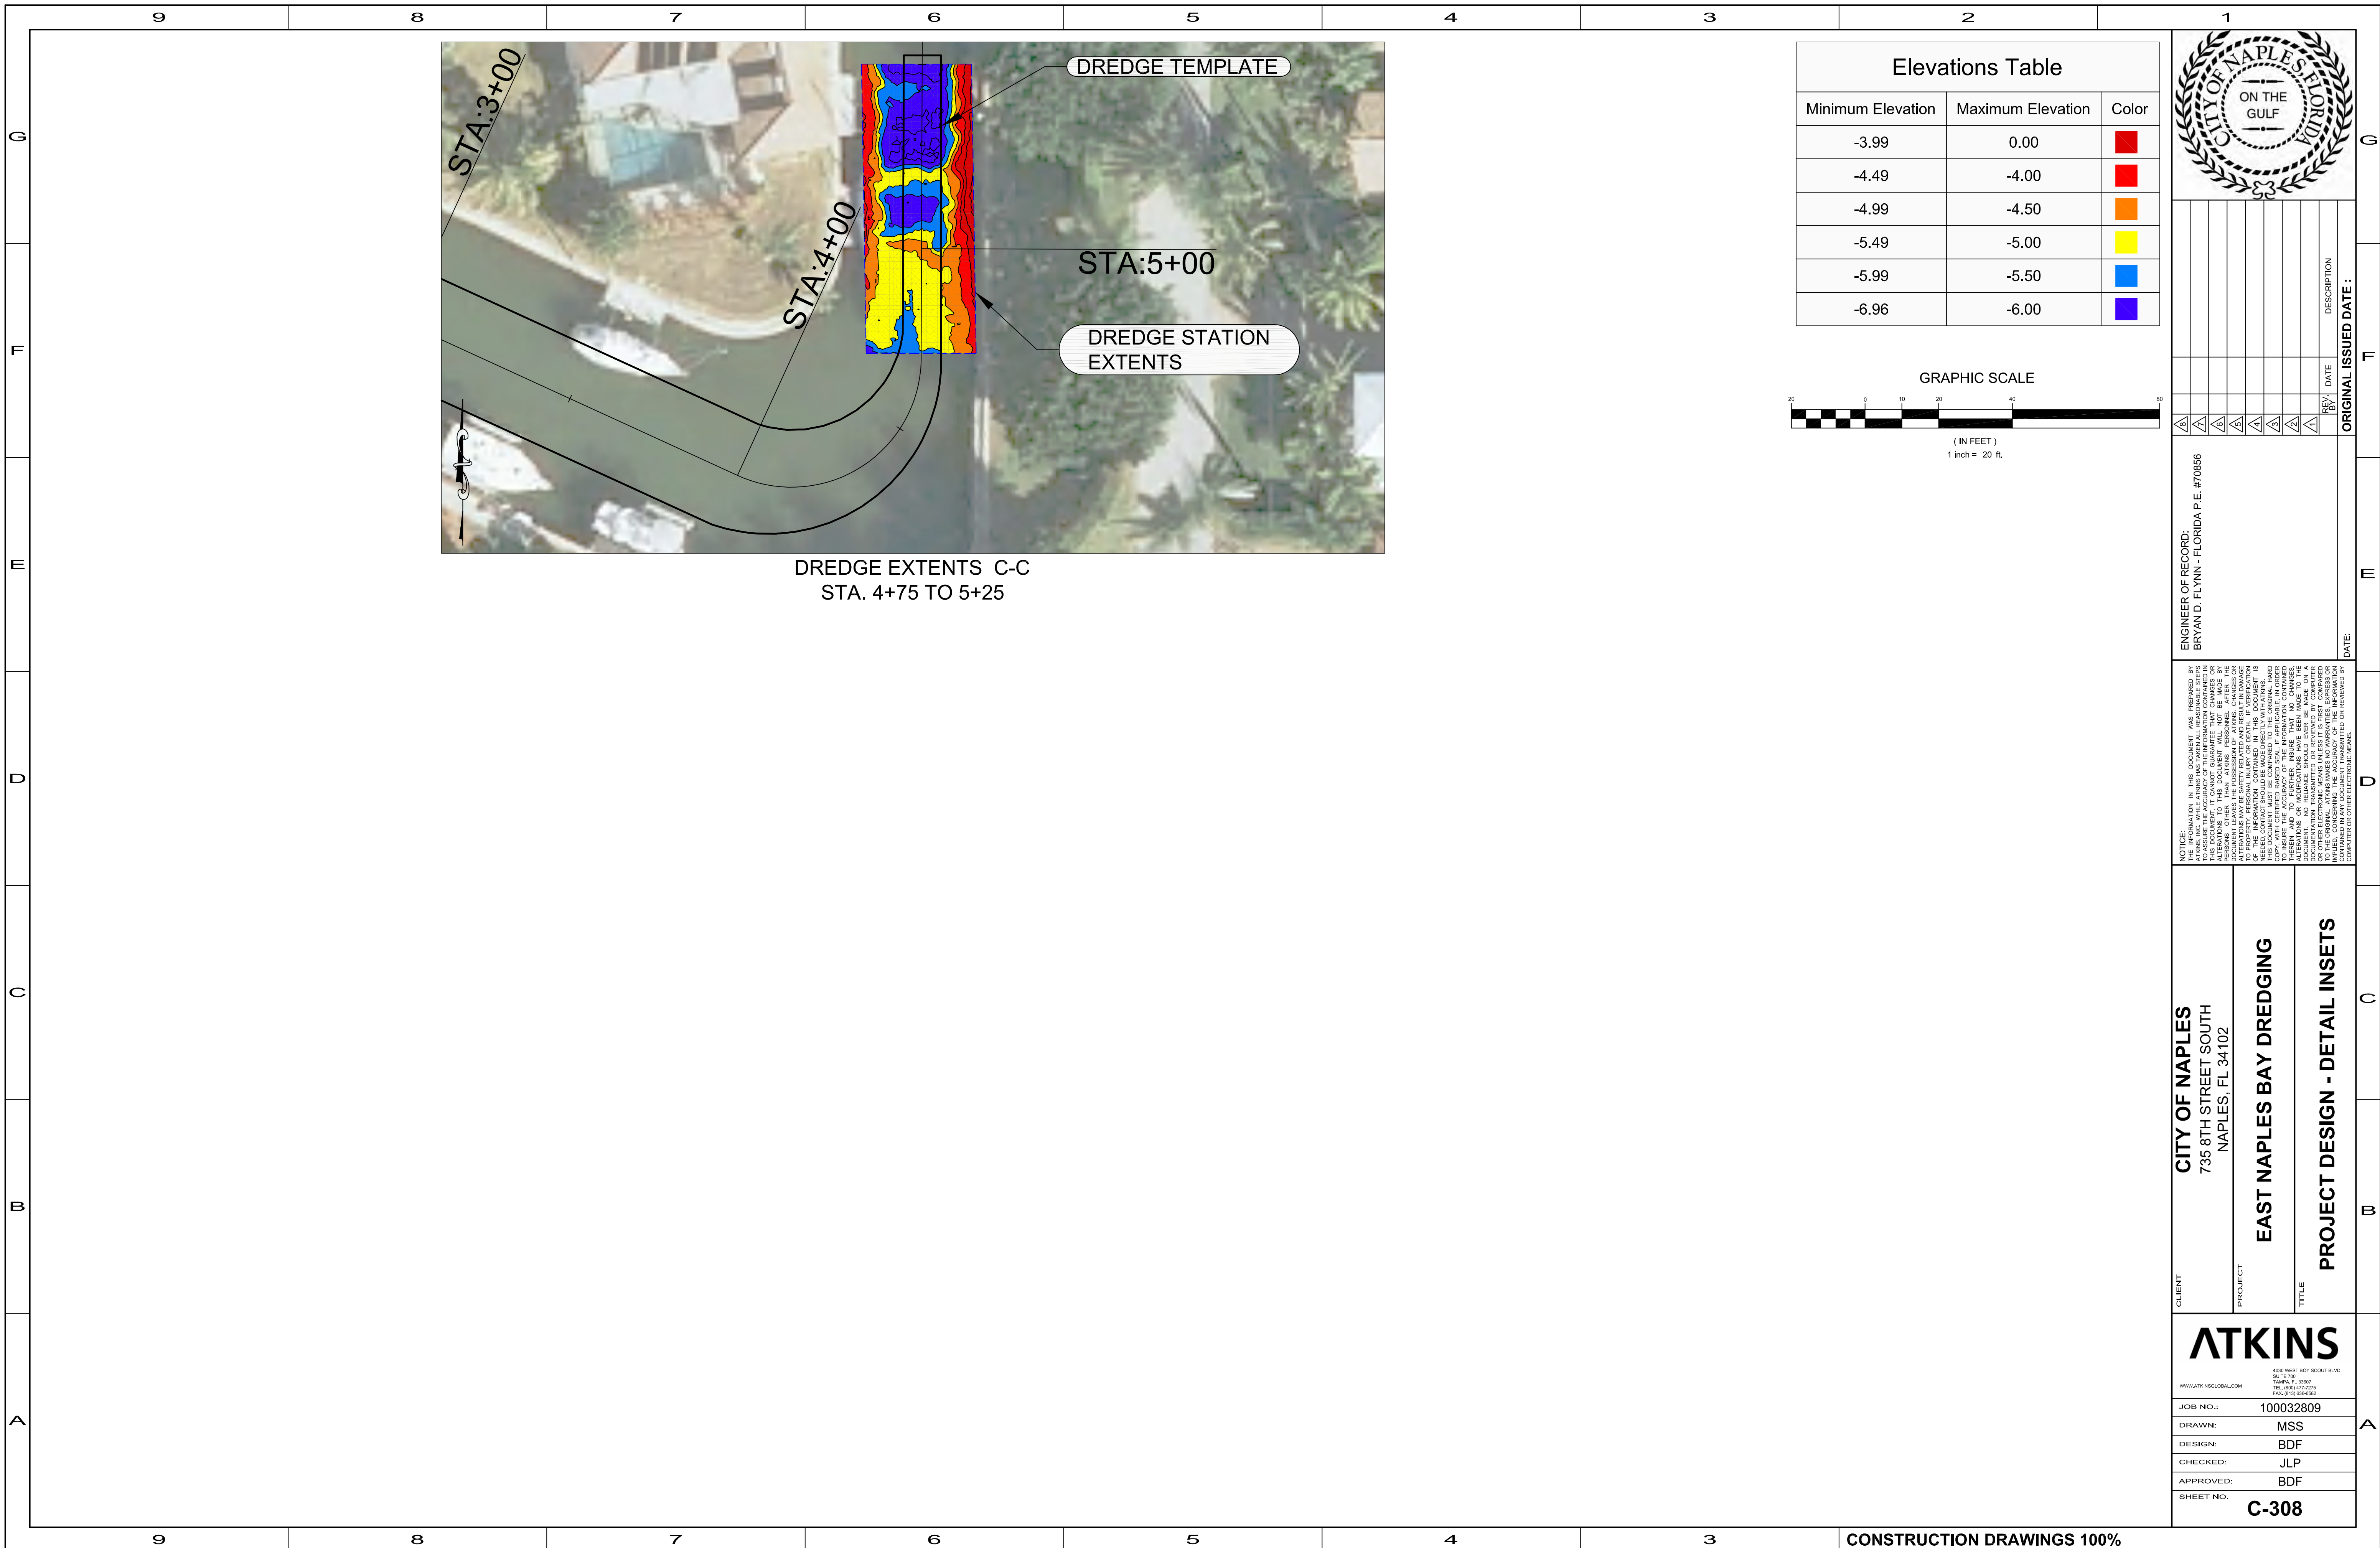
9 8 7 6 5 4 3 2 1

G F E D C B A

STA:3+00

STA:4+00

DREDGE TEMPLATE

STA:5+00

DREDGE STATION EXTENTS

DREDGE EXTENTS C-C
STA. 4+75 TO 5+25

Elevations Table

| Minimum Elevation | Maximum Elevation | Color |
|---|---|---|
| -3.99 | 0.00 | |
| -4.49 | -4.00 | |
| -4.99 | -4.50 | |
| -5.49 | -5.00 | |
| -5.99 | -5.50 | |
| -6.96 | -6.00 | |

GRAPHIC SCALE
20 0 10 20 40 80
( IN FEET )
1 inch = 20 ft.

CITY OF NAPLES FLORIDA ON THE GULF

REV. BY DATE DESCRIPTION
ORIGINAL ISSUED DATE :

ENGINEER OF RECORD:
BRYAN D. FLYNN - FLORIDA P.E. #70856
DATE:

NOTICE: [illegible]

CLIENT
CITY OF NAPLES
735 8TH STREET SOUTH
NAPLES, FL 34102

PROJECT
EAST NAPLES BAY DREDGING

TITLE
PROJECT DESIGN - DETAIL INSETS

ATKINS
WWW.ATKINSGLOBAL.COM
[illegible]

JOB NO.: 100032809
DRAWN: MSS
DESIGN: BDF
CHECKED: JLP
APPROVED: BDF
SHEET NO. C-308

CONSTRUCTION DRAWINGS 100%